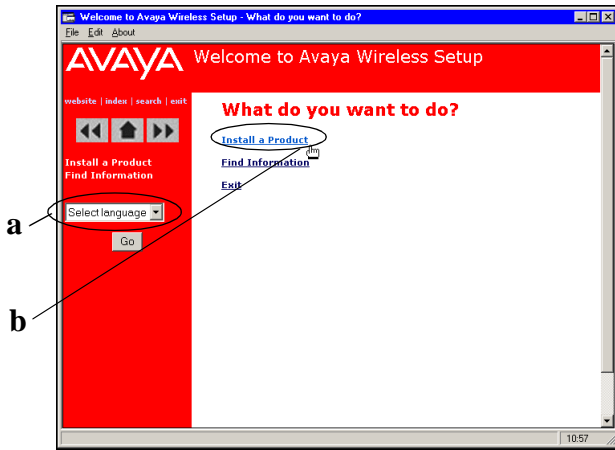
Welcome to Avaya Wireless Setup - What do you want to do?

File Edit About

AVAYA Welcome to Avaya Wireless Setup

website | index | search | exit

Install a Product
Find Information

Select language

Go

What do you want to do?

Install a Product

Find Information

Exit

a

b

10:57